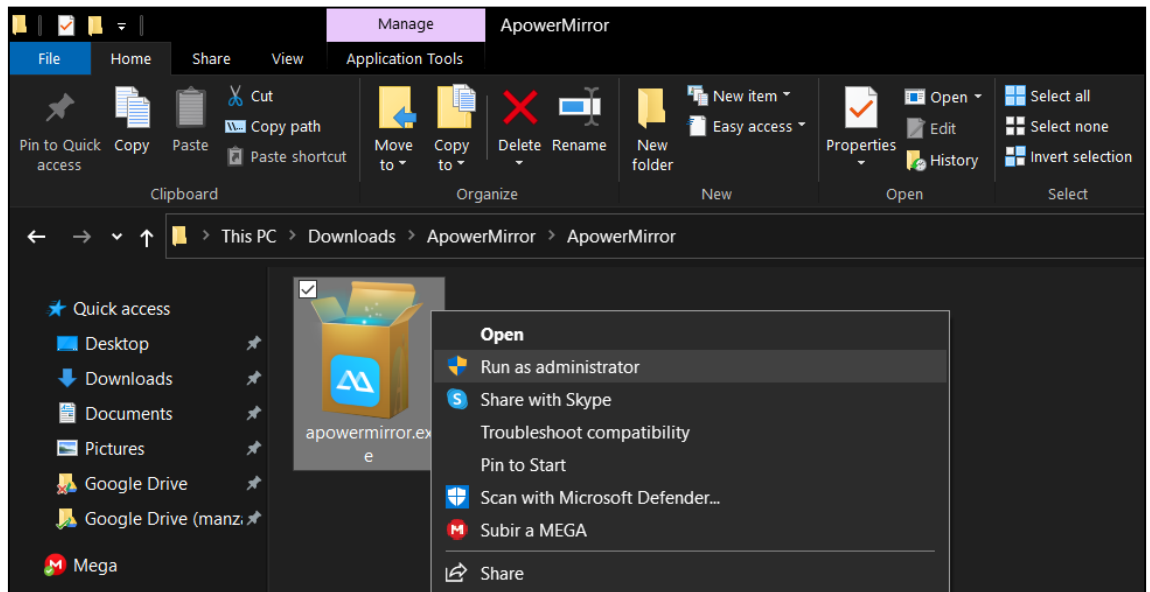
Manage
ApowerMirror
File
Home
Share
View
Application Tools
Pin to Quick access
Copy
Paste
Cut
Copy path
Paste shortcut
Clipboard
Move to
Copy to
Delete
Rename
Organize
New folder
New item
Easy access
New
Properties
Open
Edit
History
Open
Select all
Select none
Invert selection
Select
This PC > Downloads > ApowerMirror > ApowerMirror
Quick access
Desktop
Downloads
Documents
Pictures
Google Drive
Google Drive (manz
Mega
apowermirror.exe
Open
Run as administrator
Share with Skype
Troubleshoot compatibility
Pin to Start
Scan with Microsoft Defender...
Subir a MEGA
Share